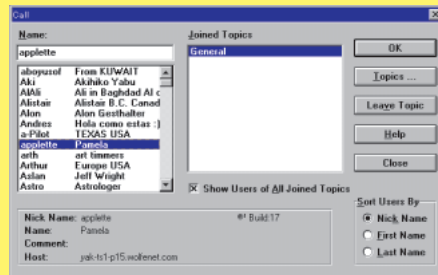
Call

Name:
applette

| | |
|---|---|
| aboyusof | From KUWAIT |
| Aki | Akihiko Yabu |
| AlAli | Ali in Baghdad Al c |
| Alistair | Alistair B.C. Canad |
| Alon | Alon Gesthalter |
| Andres | Hola como estas :) |
| a-Pilot | TEXAS USA |
| applette | Pamela |
| arth | art timmers |
| Arthur | Europe USA |
| Aslan | Jeff Wright |
| Astro | Astrologer |

Joined Topics
General

OK
Topics ...
Leave Topic
Help
Close

Show Users of All Joined Topics

Nick Name: applette
Name: Pamela
Comment:
Host: yak-ts1-p15.wolfenet.com

Build:17

Sort Users By
Nick Name
First Name
Last Name